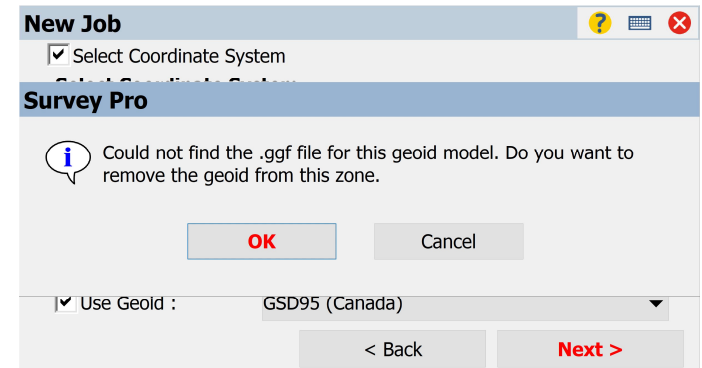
New Job

Select Coordinate System

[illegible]

Survey Pro

Could not find the .ggf file for this geoid model. Do you want to remove the geoid from this zone.

OK

Cancel

Use Geoid :

GSD95 (Canada)

< Back

Next >